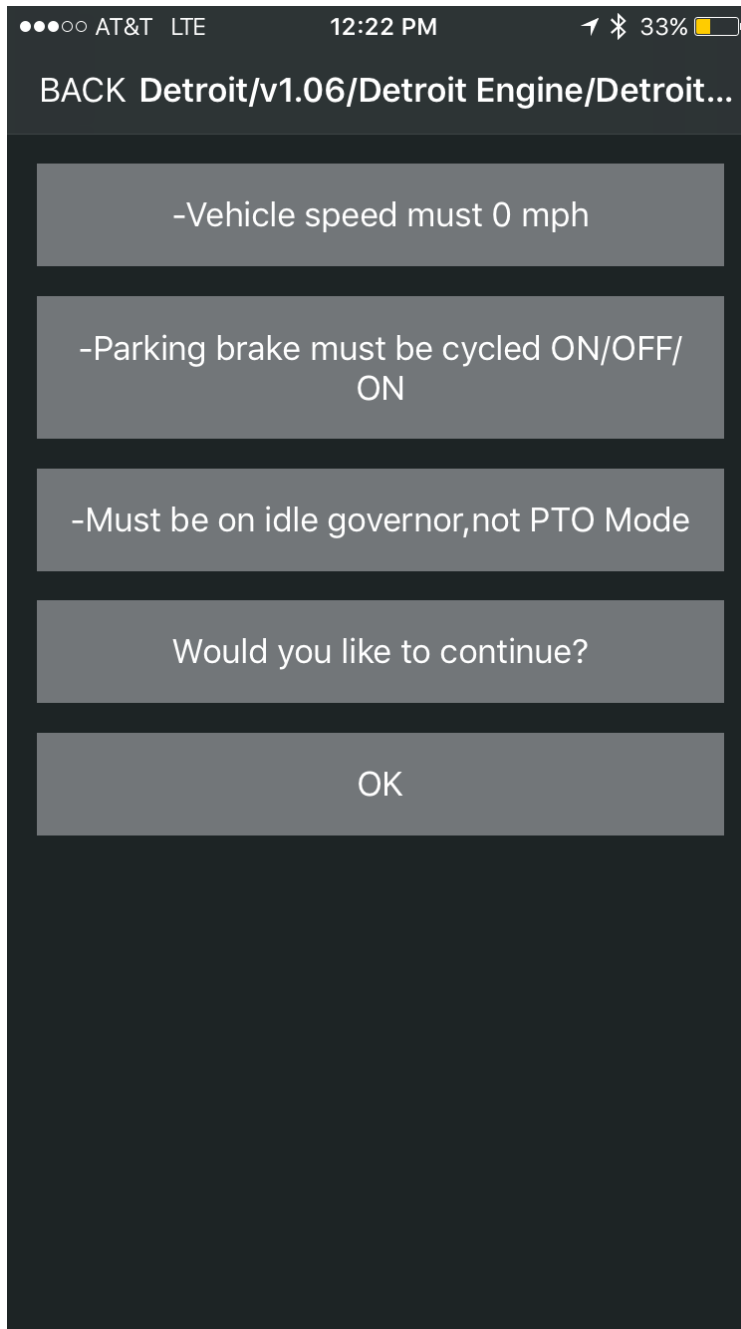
●●●○○ AT&T LTE 12:22 PM 33%

BACK Detroit/v1.06/Detroit Engine/Detroit...

-Vehicle speed must 0 mph

-Parking brake must be cycled ON/OFF/ON

-Must be on idle governor,not PTO Mode

Would you like to continue?

OK